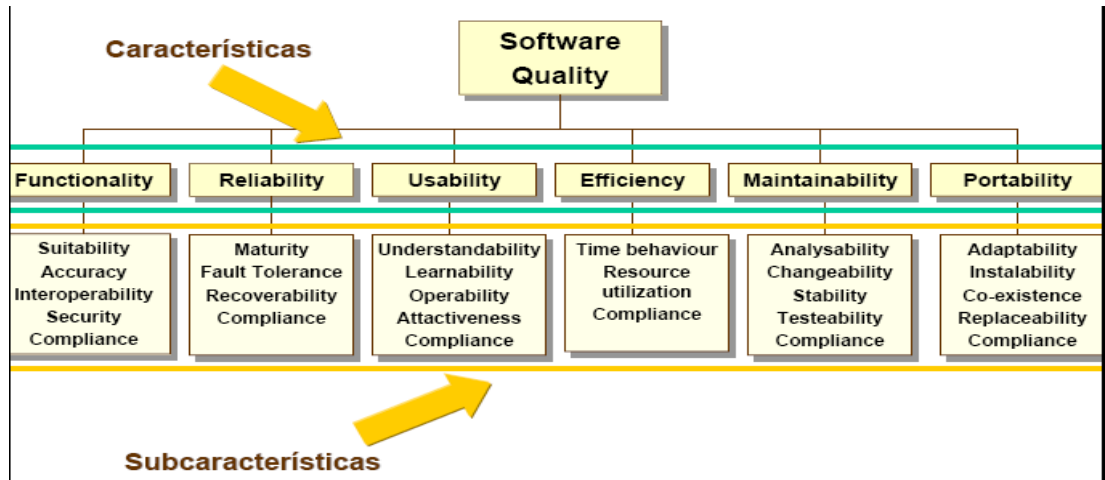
Características

Software Quality

Functionality
Suitability
Accuracy
Interoperability
Security
Compliance

Reliability
Maturity
Fault Tolerance
Recoverability
Compliance

Usability
Understandability
Learnability
Operability
Attactiveness
Compliance

Efficiency
Time behaviour
Resource utilization
Compliance

Maintainability
Analysability
Changeability
Stability
Testeability
Compliance

Portability
Adaptability
Instalability
Co-existence
Replaceability
Compliance

Subcaracterísticas